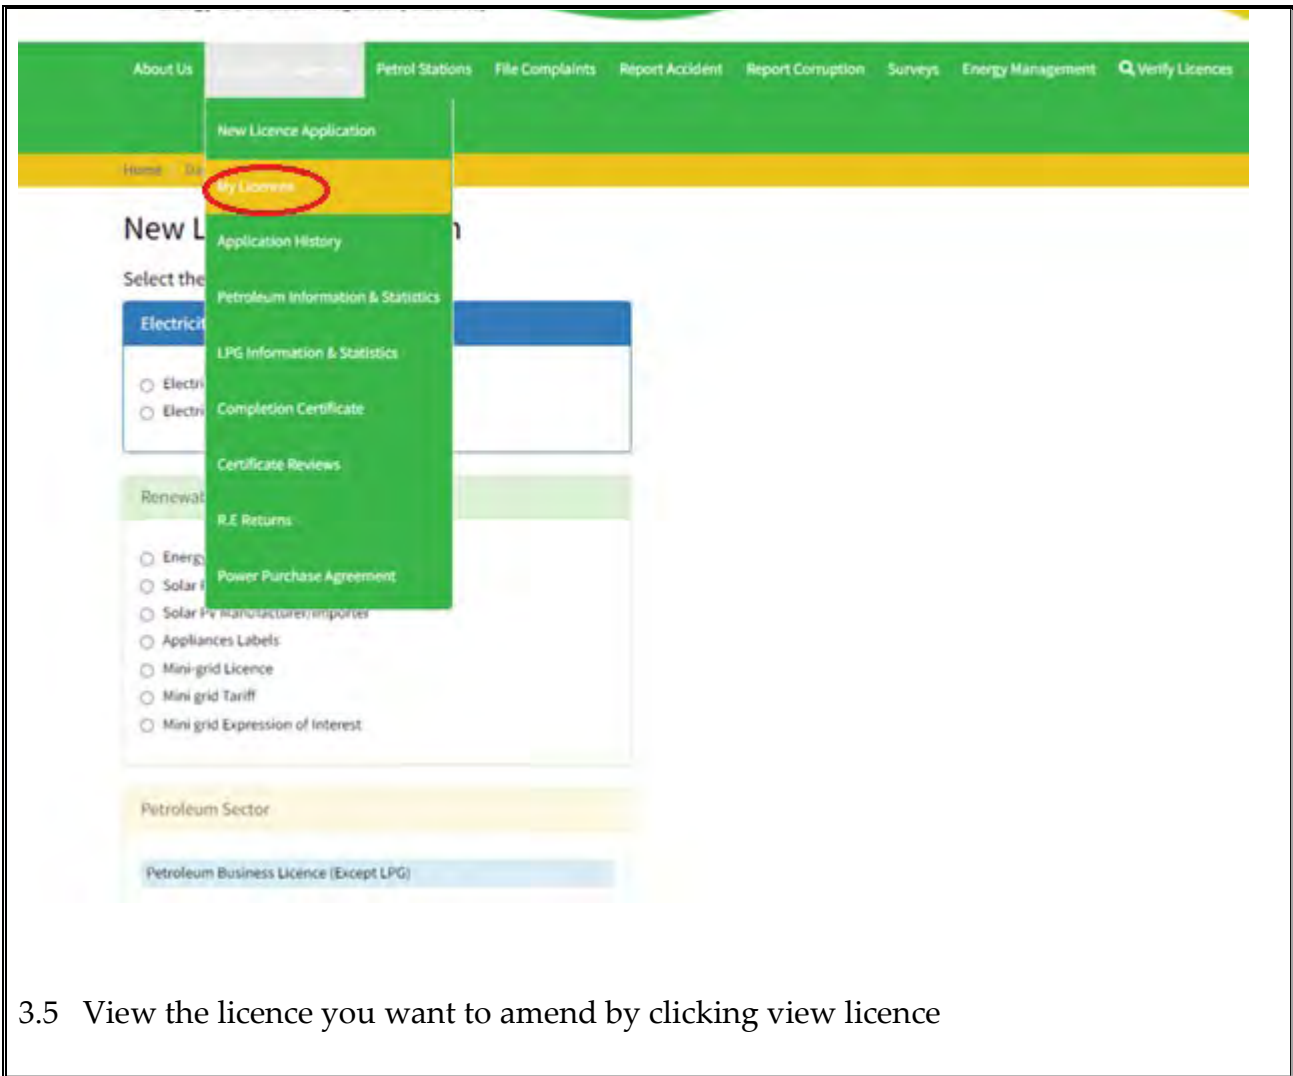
About Us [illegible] Petrol Stations File Complaints Report Accident Report Corruption Surveys Energy Management Verify Licences

New Licence Application

Home Da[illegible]

My Licences

New L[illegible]n

Application History

Select the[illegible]

Petroleum Information & Statistics

Electrici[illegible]

LPG Information & Statistics

Electri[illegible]

Electri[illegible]

Completion Certificate

Certificate Reviews

Renewab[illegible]

R.E Returns

Energ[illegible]

Power Purchase Agreement

Solar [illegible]

Solar PV Manufacturer/Importer

Appliances Labels

Mini-grid Licence

Mini grid Tariff

Mini grid Expression of Interest

Petroleum Sector

Petroleum Business Licence (Except LPG)

3.5 View the licence you want to amend by clicking view licence